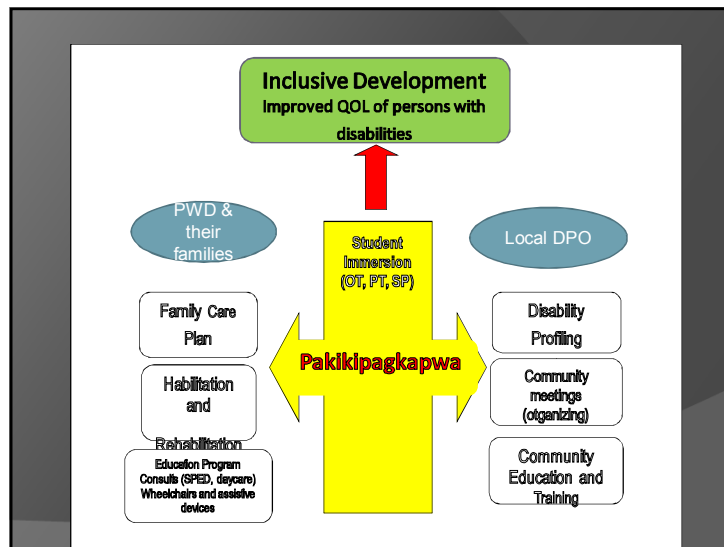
Inclusive Development
Improved QOL of persons with disabilities

PWD & their families

Student Immersion (OT, PT, SP)

Local DPO

Family Care Plan

Habilitation and Rehabilitation

Education Program Consults (SPED, daycare) Wheelchairs and assistive devices

Pakikipagkapwa

Disability Profiling

Community meetings (otganizing)

Community Education and Training